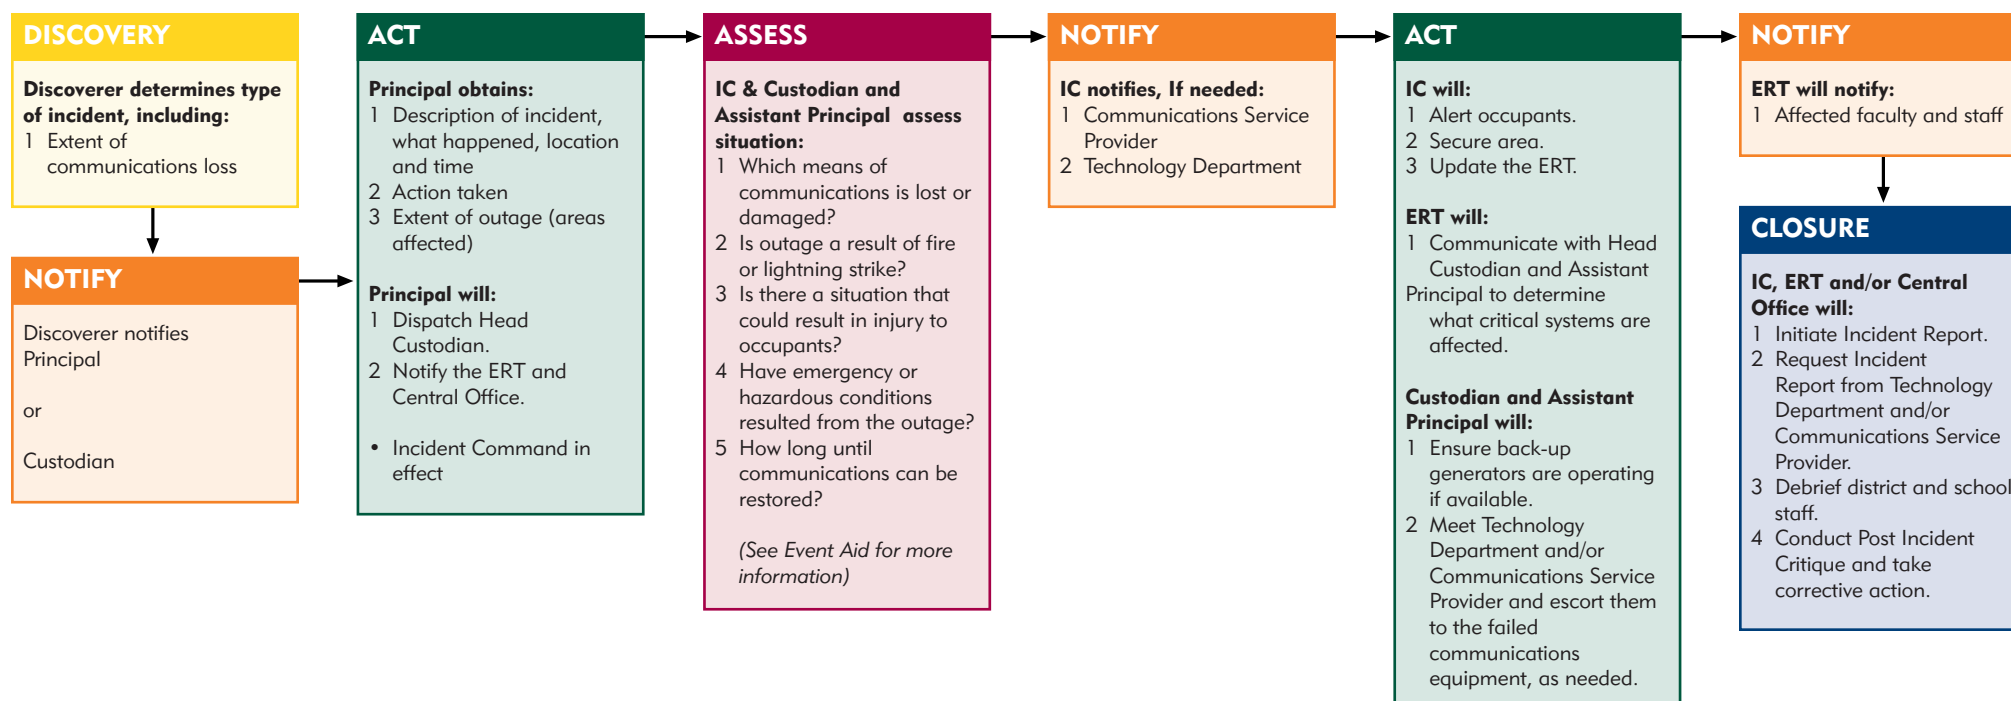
DISCOVERY

Discoverer determines type of incident, including:
1 Extent of communications loss

NOTIFY

Discoverer notifies Principal

or

Custodian

ACT

Principal obtains:
1 Description of incident, what happened, location and time
2 Action taken
3 Extent of outage (areas affected)

Principal will:
1 Dispatch Head Custodian.
2 Notify the ERT and Central Office.

• Incident Command in effect

ASSESS

IC & Custodian and Assistant Principal assess situation:
1 Which means of communications is lost or damaged?
2 Is outage a result of fire or lightning strike?
3 Is there a situation that could result in injury to occupants?
4 Have emergency or hazardous conditions resulted from the outage?
5 How long until communications can be restored?

(See Event Aid for more information)

NOTIFY

IC notifies, If needed:
1 Communications Service Provider
2 Technology Department

ACT

IC will:
1 Alert occupants.
2 Secure area.
3 Update the ERT.

ERT will:
1 Communicate with Head Custodian and Assistant Principal to determine what critical systems are affected.

Custodian and Assistant Principal will:
1 Ensure back-up generators are operating if available.
2 Meet Technology Department and/or Communications Service Provider and escort them to the failed communications equipment, as needed.

NOTIFY

ERT will notify:
1 Affected faculty and staff

CLOSURE

IC, ERT and/or Central Office will:
1 Initiate Incident Report.
2 Request Incident Report from Technology Department and/or Communications Service Provider.
3 Debrief district and school staff.
4 Conduct Post Incident Critique and take corrective action.